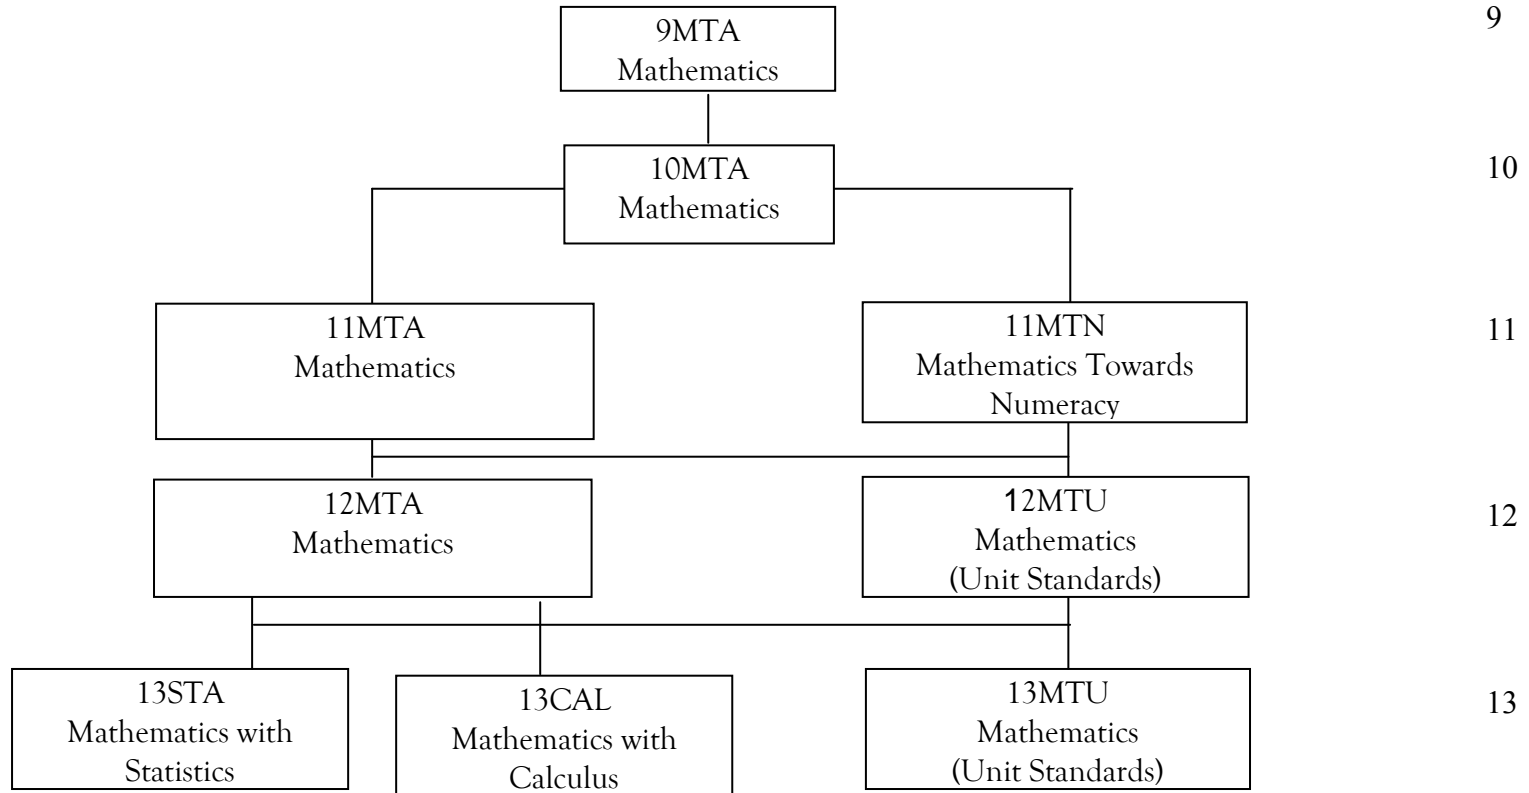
9MTA
Mathematics

9

10MTA
Mathematics

10

11MTA
Mathematics

11MTN
Mathematics Towards Numeracy

11

12MTA
Mathematics

12MTU
Mathematics
(Unit Standards)

12

13STA
Mathematics with Statistics

13CAL
Mathematics with Calculus

13MTU
Mathematics
(Unit Standards)

13